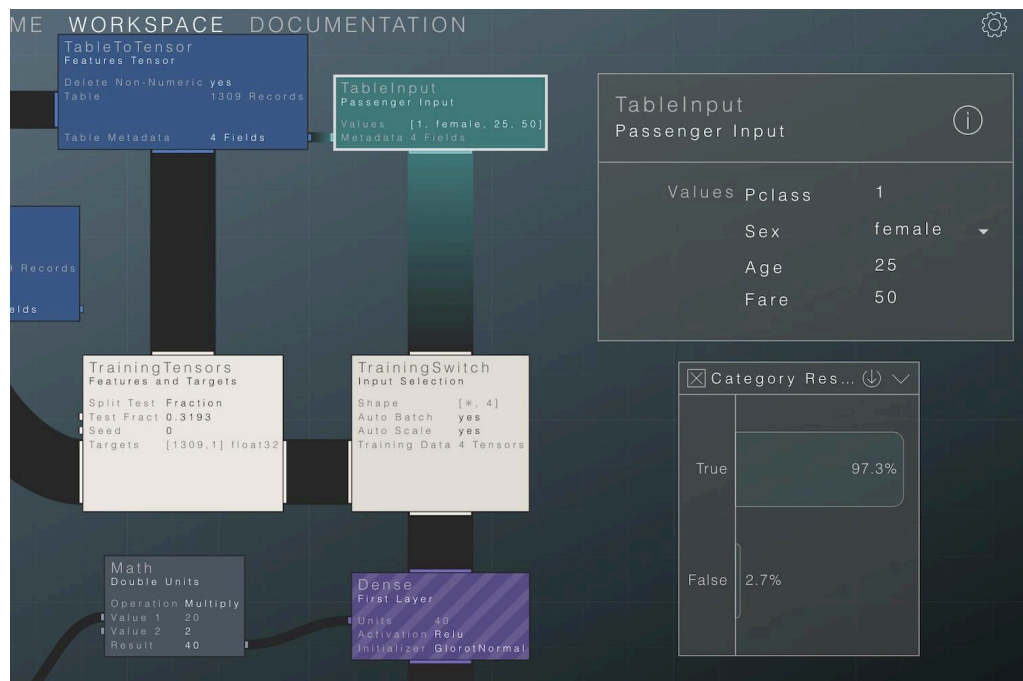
ME WORKSPACE DOCUMENTATION

TableToTensor
Features Tensor
Delete Non-Numeric yes
Table 1309 Records
Table Metadata 4 Fields

TableInput
Passenger Input
Values [1, female, 25, 50]
Metadata 4 Fields

TableInput
Passenger Input

Values Pclass 1
Sex female
Age 25
Fare 50

Records
elds

TrainingTensors
Features and Targets
Split Test Fraction
Test Fract 0.3193
Seed 0
Targets [1309,1] float32

TrainingSwitch
Input Selection
Shape [*, 4]
Auto Batch yes
Auto Scale yes
Training Data 4 Tensors

Category Res...

True 97.3%
False 2.7%

Math
Double Units
Operation Multiply
Value 1 20
Value 2 2
Result 40

Dense
First Layer
Units 40
Activation Relu
Initializer GlorotNormal